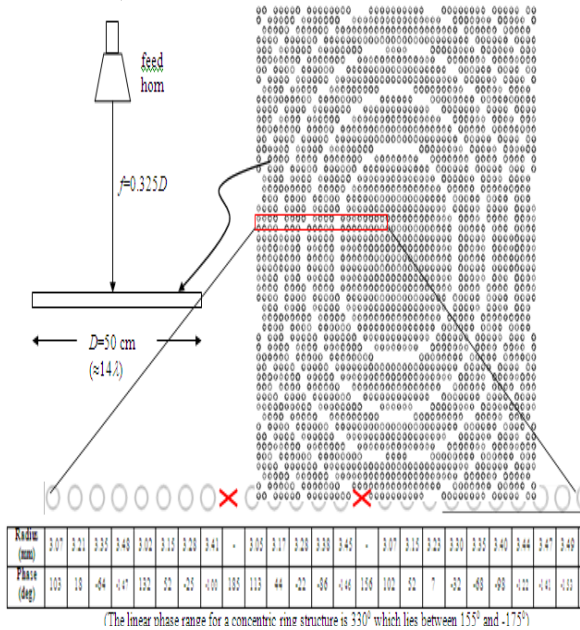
feed
horn

$f$=0.325$D$

$D$=50 cm
(≈14$\lambda$)

| Radius (mm) | 3.07 | 3.21 | 3.35 | 3.48 | 3.02 | 3.15 | 3.29 | 3.41 | - | 3.05 | 3.17 | 3.28 | 3.38 | 3.45 | - | 3.07 | 3.15 | 3.23 | 3.30 | 3.35 | 3.40 | 3.44 | 3.47 | 3.49 |
|---|---|---|---|---|---|---|---|---|---|---|---|---|---|---|---|---|---|---|---|---|---|---|---|---|
| Phase (deg) | 103 | 18 | -94 | -147 | 132 | 52 | -25 | -100 | 185 | 113 | 44 | -22 | -86 | -146 | 156 | 102 | 52 | 7 | -32 | -68 | -98 | -122 | -141 | -153 |

(The linear phase range for a concentric ring structure is 330° which lies between 155° and -175°)